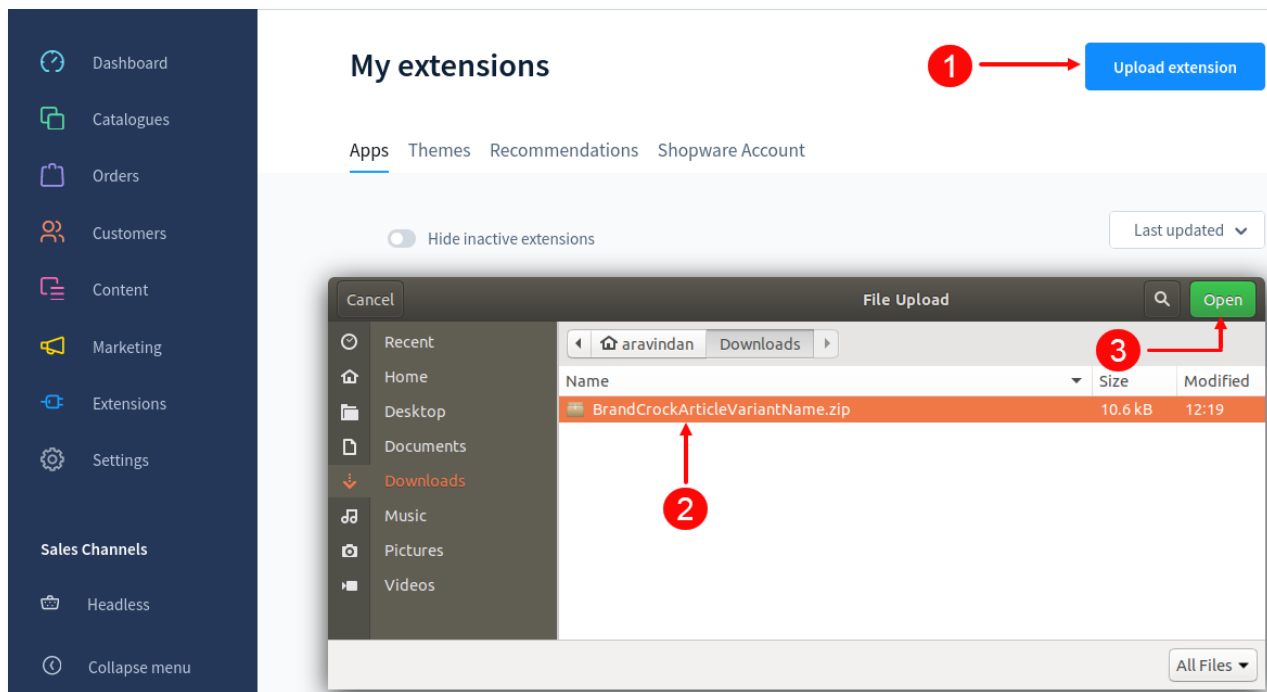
Dashboard
Catalogues
Orders
Customers
Content
Marketing
Extensions
Settings

Sales Channels

Headless

Collapse menu

My extensions

1

Upload extension

Apps Themes Recommendations Shopware Account

Hide inactive extensions

Last updated

Cancel File Upload Open

Recent
Home
Desktop
Documents
Downloads
Music
Pictures
Videos

aravindan Downloads

3

| Name | Size | Modified |
|---|---|---|
| BrandCrockArticleVariantName.zip | 10.6 kB | 12:19 |

2

All Files